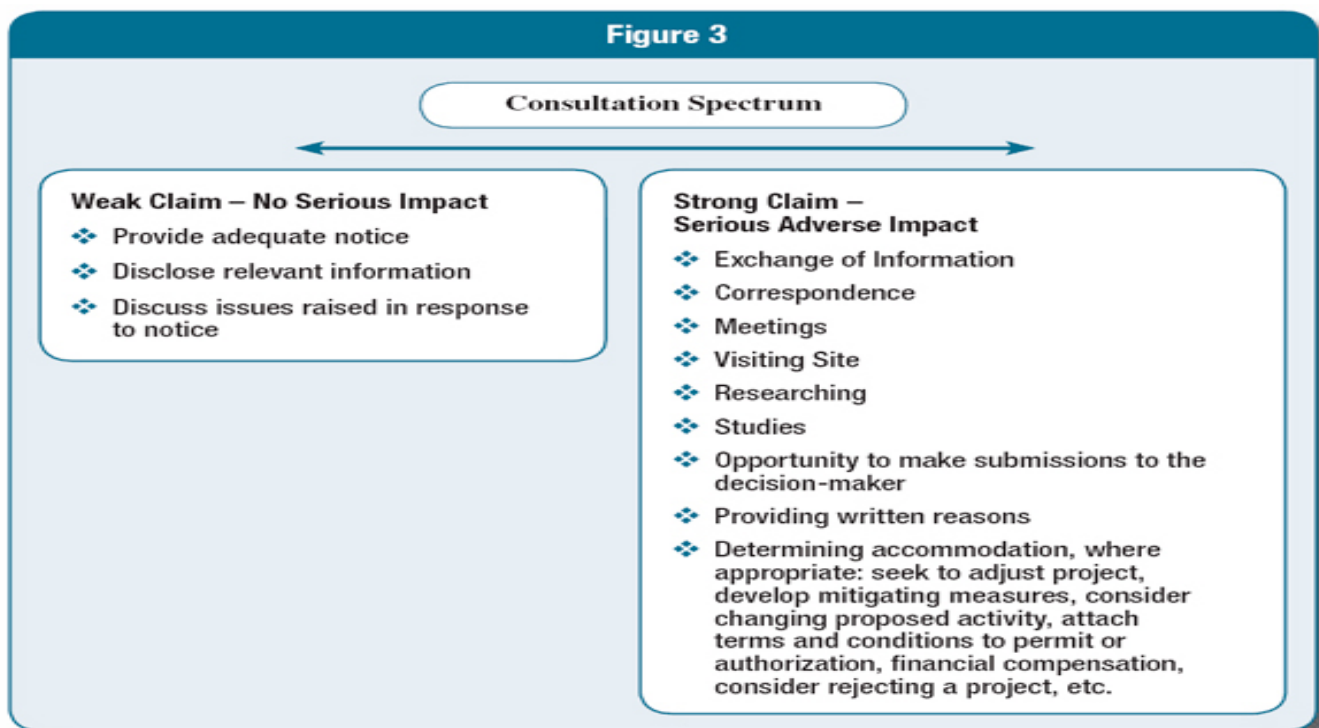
Figure 3

Consultation Spectrum

Weak Claim – No Serious Impact
- Provide adequate notice
- Disclose relevant information
- Discuss issues raised in response to notice

Strong Claim – Serious Adverse Impact
- Exchange of Information
- Correspondence
- Meetings
- Visiting Site
- Researching
- Studies
- Opportunity to make submissions to the decision-maker
- Providing written reasons
- Determining accommodation, where appropriate: seek to adjust project, develop mitigating measures, consider changing proposed activity, attach terms and conditions to permit or authorization, financial compensation, consider rejecting a project, etc.